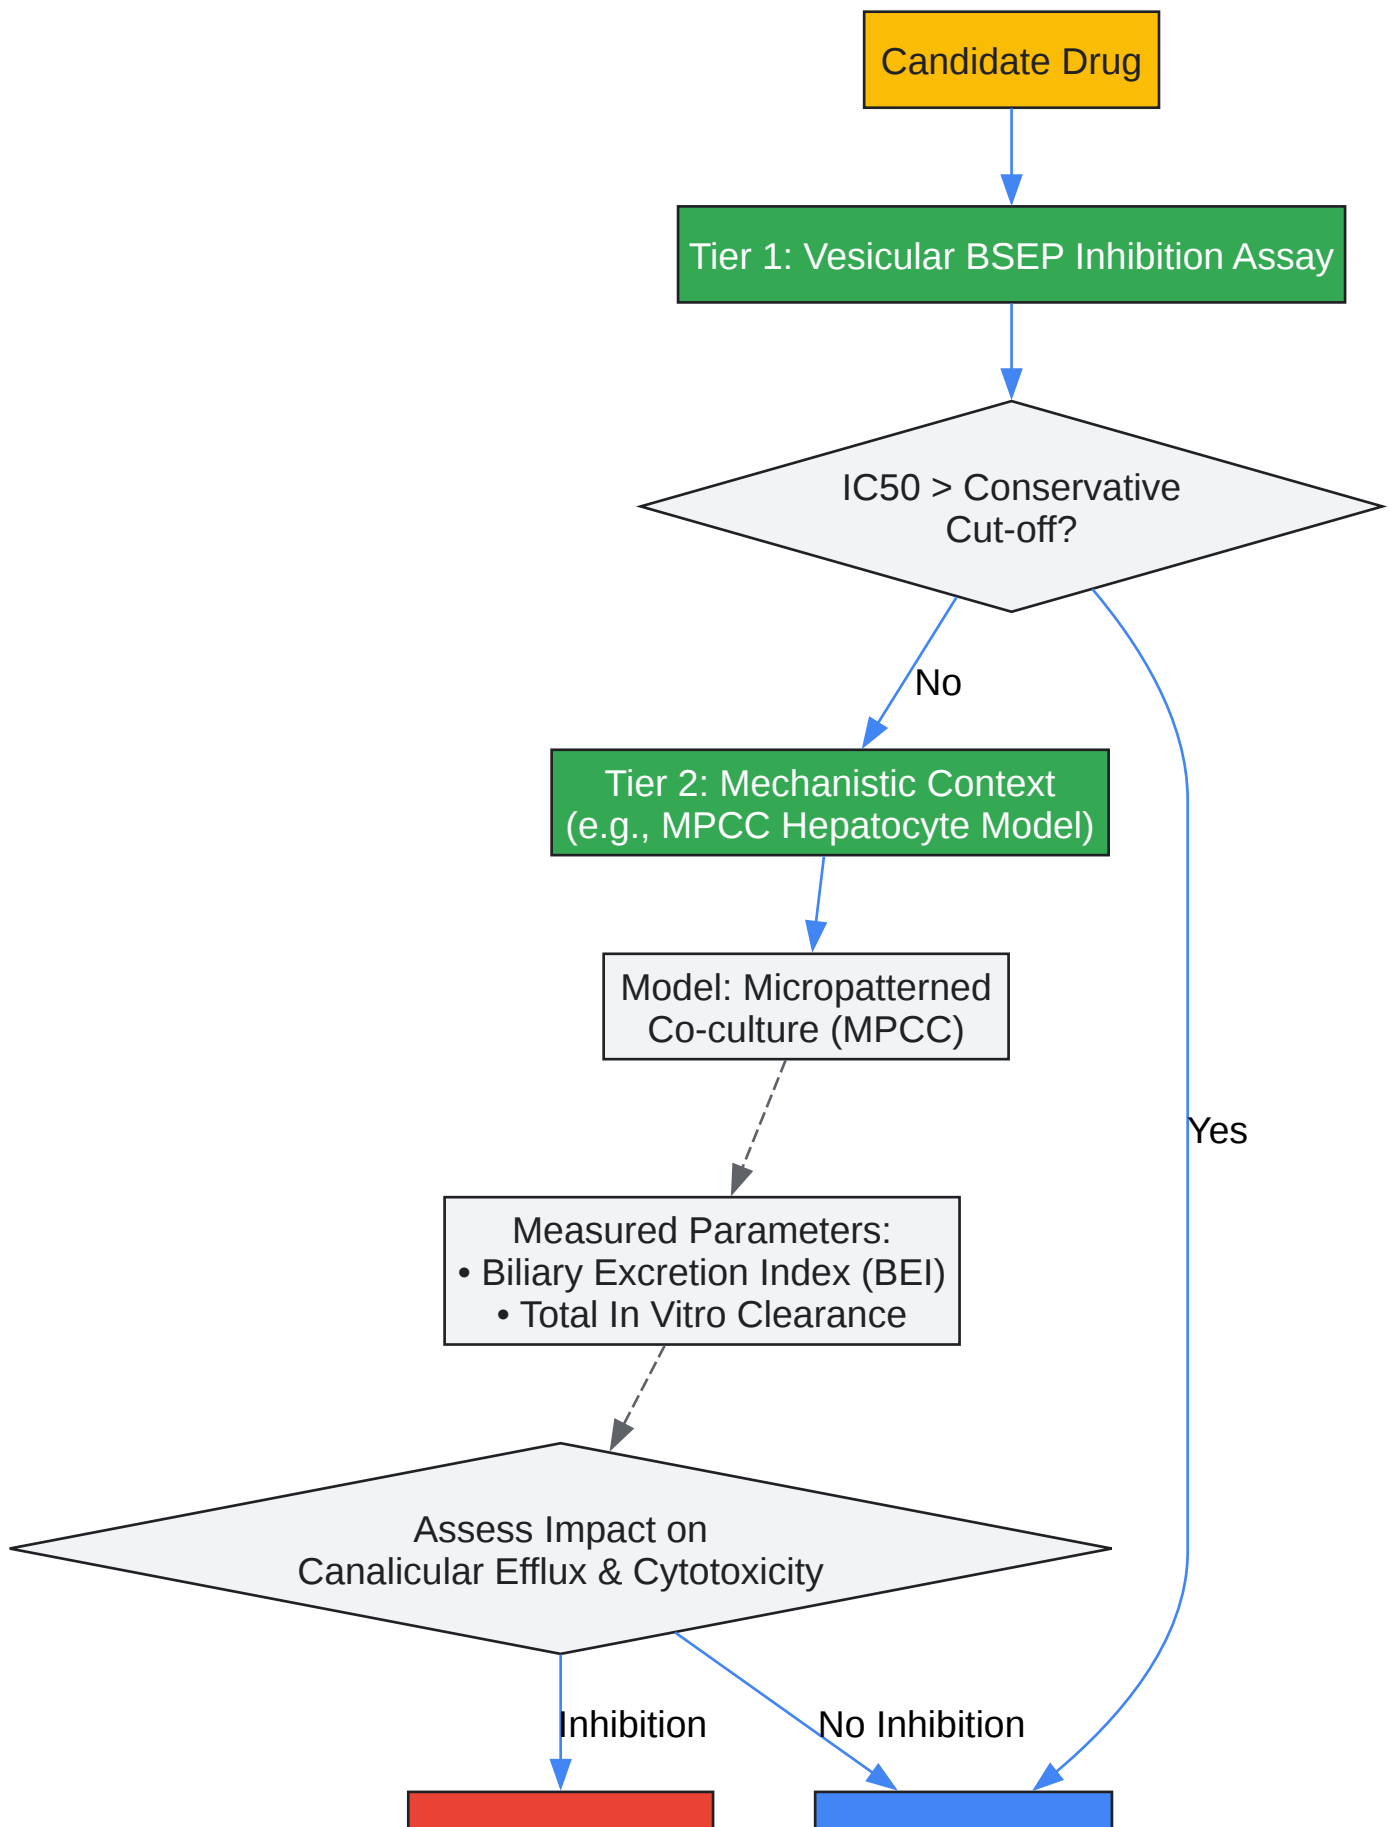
Candidate Drug

Tier 1: Vesicular BSEP Inhibition Assay

IC50 > Conservative Cut-off?

No

Yes

Tier 2: Mechanistic Context (e.g., MPCC Hepatocyte Model)

Model: Micropatterned Co-culture (MPCC)

Measured Parameters:
• Biliary Excretion Index (BEI)
• Total In Vitro Clearance

Assess Impact on Canalicular Efflux & Cytotoxicity

Inhibition

No Inhibition